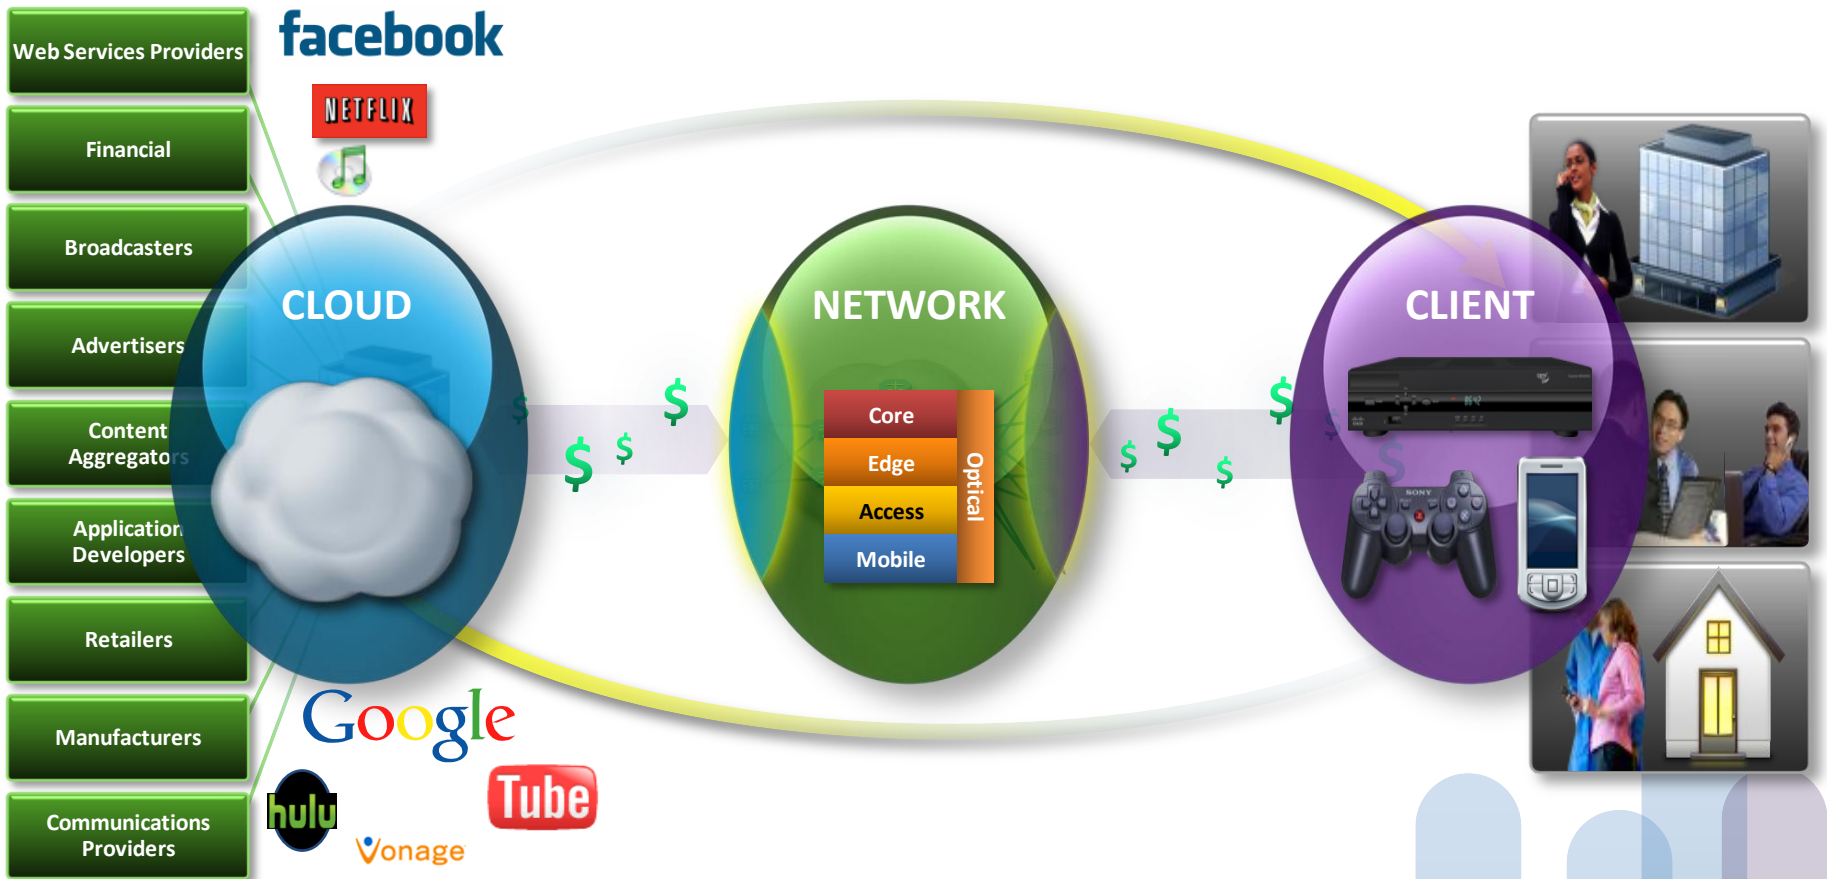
Web Services Providers

Financial

Broadcasters

Advertisers

Content Aggregators

Application Developers

Retailers

Manufacturers

Communications Providers

facebook

NETFLIX

CLOUD

NETWORK

CLIENT

Core

Edge

Access

Mobile

Optical

$ $ $ $ $ $ $ $ $ $

Google

hulu

Tube

Vonage